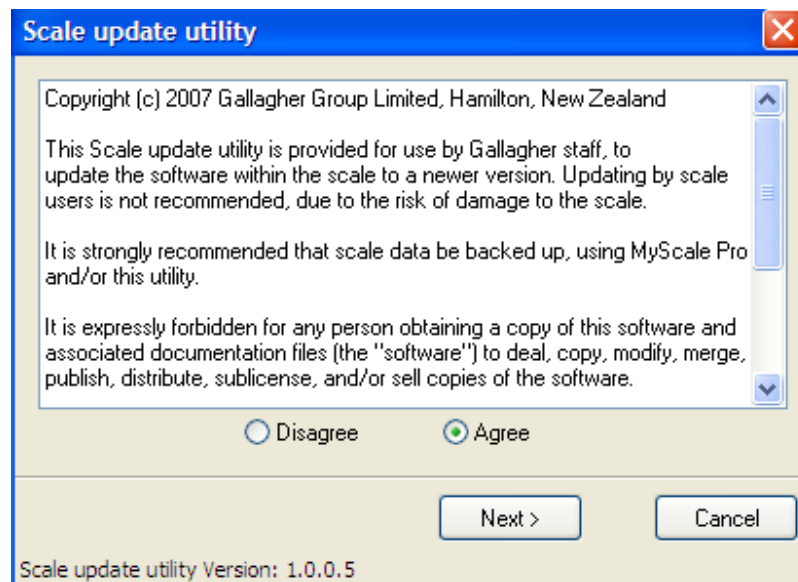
Scale update utility

Copyright (c) 2007 Gallagher Group Limited, Hamilton, New Zealand

This Scale update utility is provided for use by Gallagher staff, to update the software within the scale to a newer version. Updating by scale users is not recommended, due to the risk of damage to the scale.

It is strongly recommended that scale data be backed up, using MyScale Pro and/or this utility.

It is expressly forbidden for any person obtaining a copy of this software and associated documentation files (the "software") to deal, copy, modify, merge, publish, distribute, sublicense, and/or sell copies of the software.

Disagree

Agree

Next >

Cancel

Scale update utility Version: 1.0.0.5